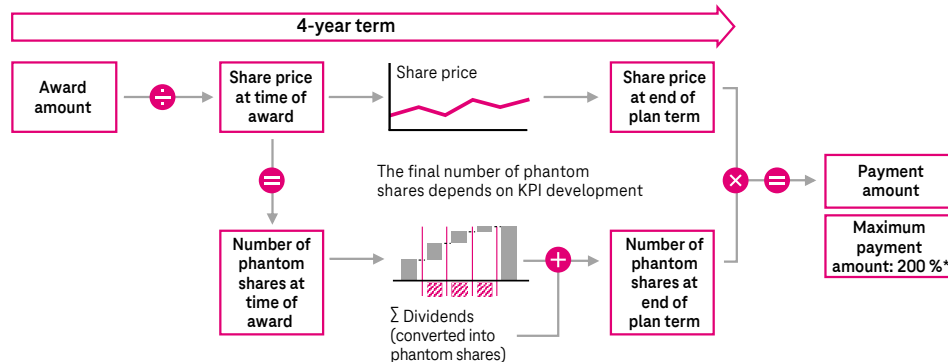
4-year term

Award amount

Share price at time of award

Share price

Share price at end of plan term

The final number of phantom shares depends on KPI development

Payment amount

Maximum payment amount: 200 %*

Number of phantom shares at time of award

∑ Dividends (converted into phantom shares)

Number of phantom shares at end of plan term